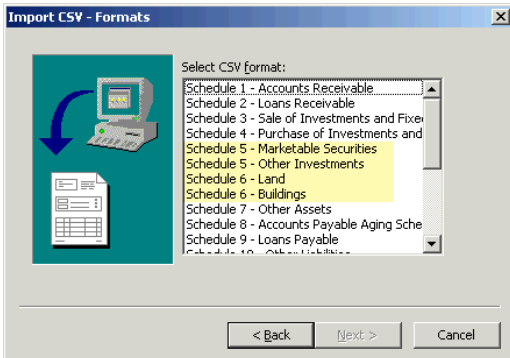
Import CSV - Formats

Select CSV format:

Schedule 1 - Accounts Receivable
Schedule 2 - Loans Receivable
Schedule 3 - Sale of Investments and Fixe
Schedule 4 - Purchase of Investments and
Schedule 5 - Marketable Securities
Schedule 5 - Other Investments
Schedule 6 - Land
Schedule 6 - Buildings
Schedule 7 - Other Assets
Schedule 8 - Accounts Payable Aging Sche
Schedule 9 - Loans Payable
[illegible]

< Back
Next >
Cancel